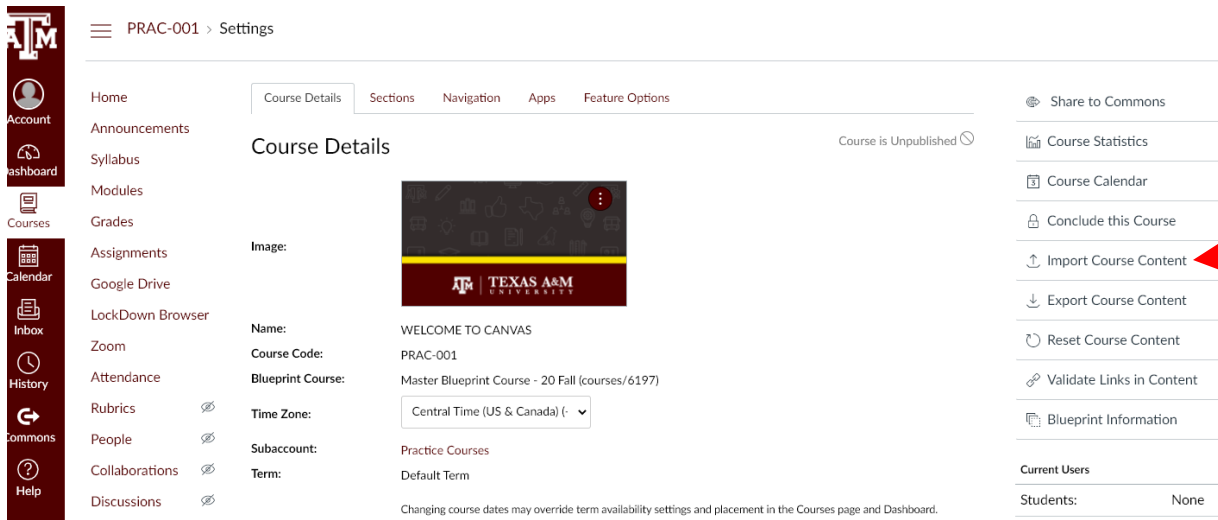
ĀM

Account
Dashboard
Courses
Calendar
Inbox
History
Commons
Help

PRAC-001 > Settings

Home
Announcements
Syllabus
Modules
Grades
Assignments
Google Drive
LockDown Browser
Zoom
Attendance
Rubrics
People
Collaborations
Discussions

Course Details | Sections | Navigation | Apps | Feature Options

Course Details

Course is Unpublished

Image:

TEXAS A&M UNIVERSITY

Name: WELCOME TO CANVAS
Course Code: PRAC-001
Blueprint Course: Master Blueprint Course - 20 Fall (courses/6197)
Time Zone: Central Time (US & Canada) (-
Subaccount: Practice Courses
Term: Default Term

Changing course dates may override term availability settings and placement in the Courses page and Dashboard.

Share to Commons
Course Statistics
Course Calendar
Conclude this Course
Import Course Content
Export Course Content
Reset Course Content
Validate Links in Content
Blueprint Information

Current Users
Students: None